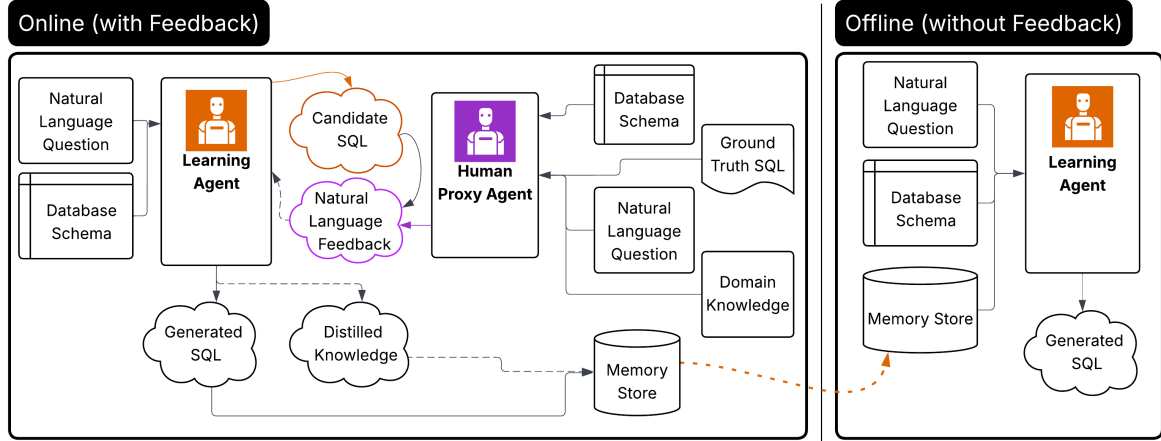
Online (with Feedback)

Natural Language Question

Database Schema

Learning Agent

Candidate SQL

Natural Language Feedback

Human Proxy Agent

Database Schema

Ground Truth SQL

Natural Language Question

Domain Knowledge

Generated SQL

Distilled Knowledge

Memory Store

Offline (without Feedback)

Natural Language Question

Database Schema

Memory Store

Learning Agent

Generated SQL